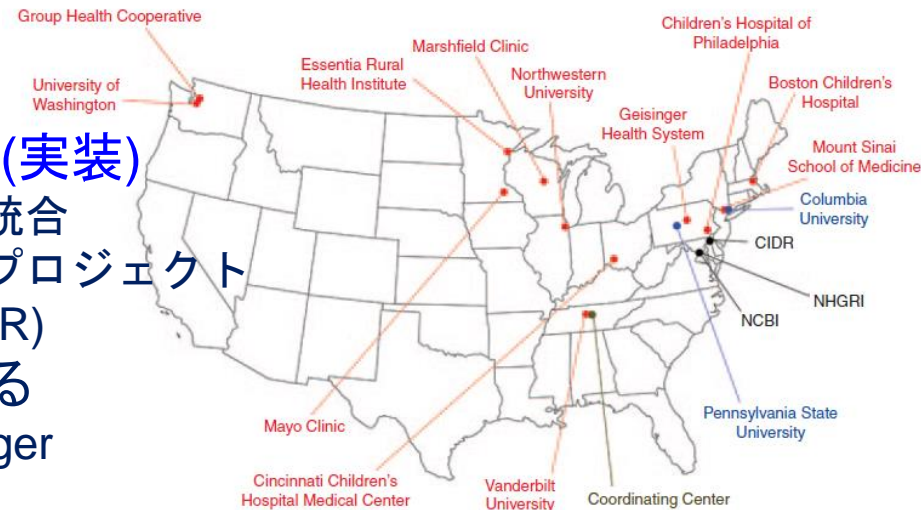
(実装)
統合
プロジェクト
R)
る
ger

Group Health Cooperative
University of Washington
Essentia Rural Health Institute
Marshfield Clinic
Northwestern University
Children's Hospital of Philadelphia
Boston Children's Hospital
Geisinger Health System
Mount Sinai School of Medicine
Columbia University
CIDR
NHGRI
NCBI
Pennsylvania State University
Mayo Clinic
Cincinnati Children's Hospital Medical Center
Vanderbilt University
Coordinating Center